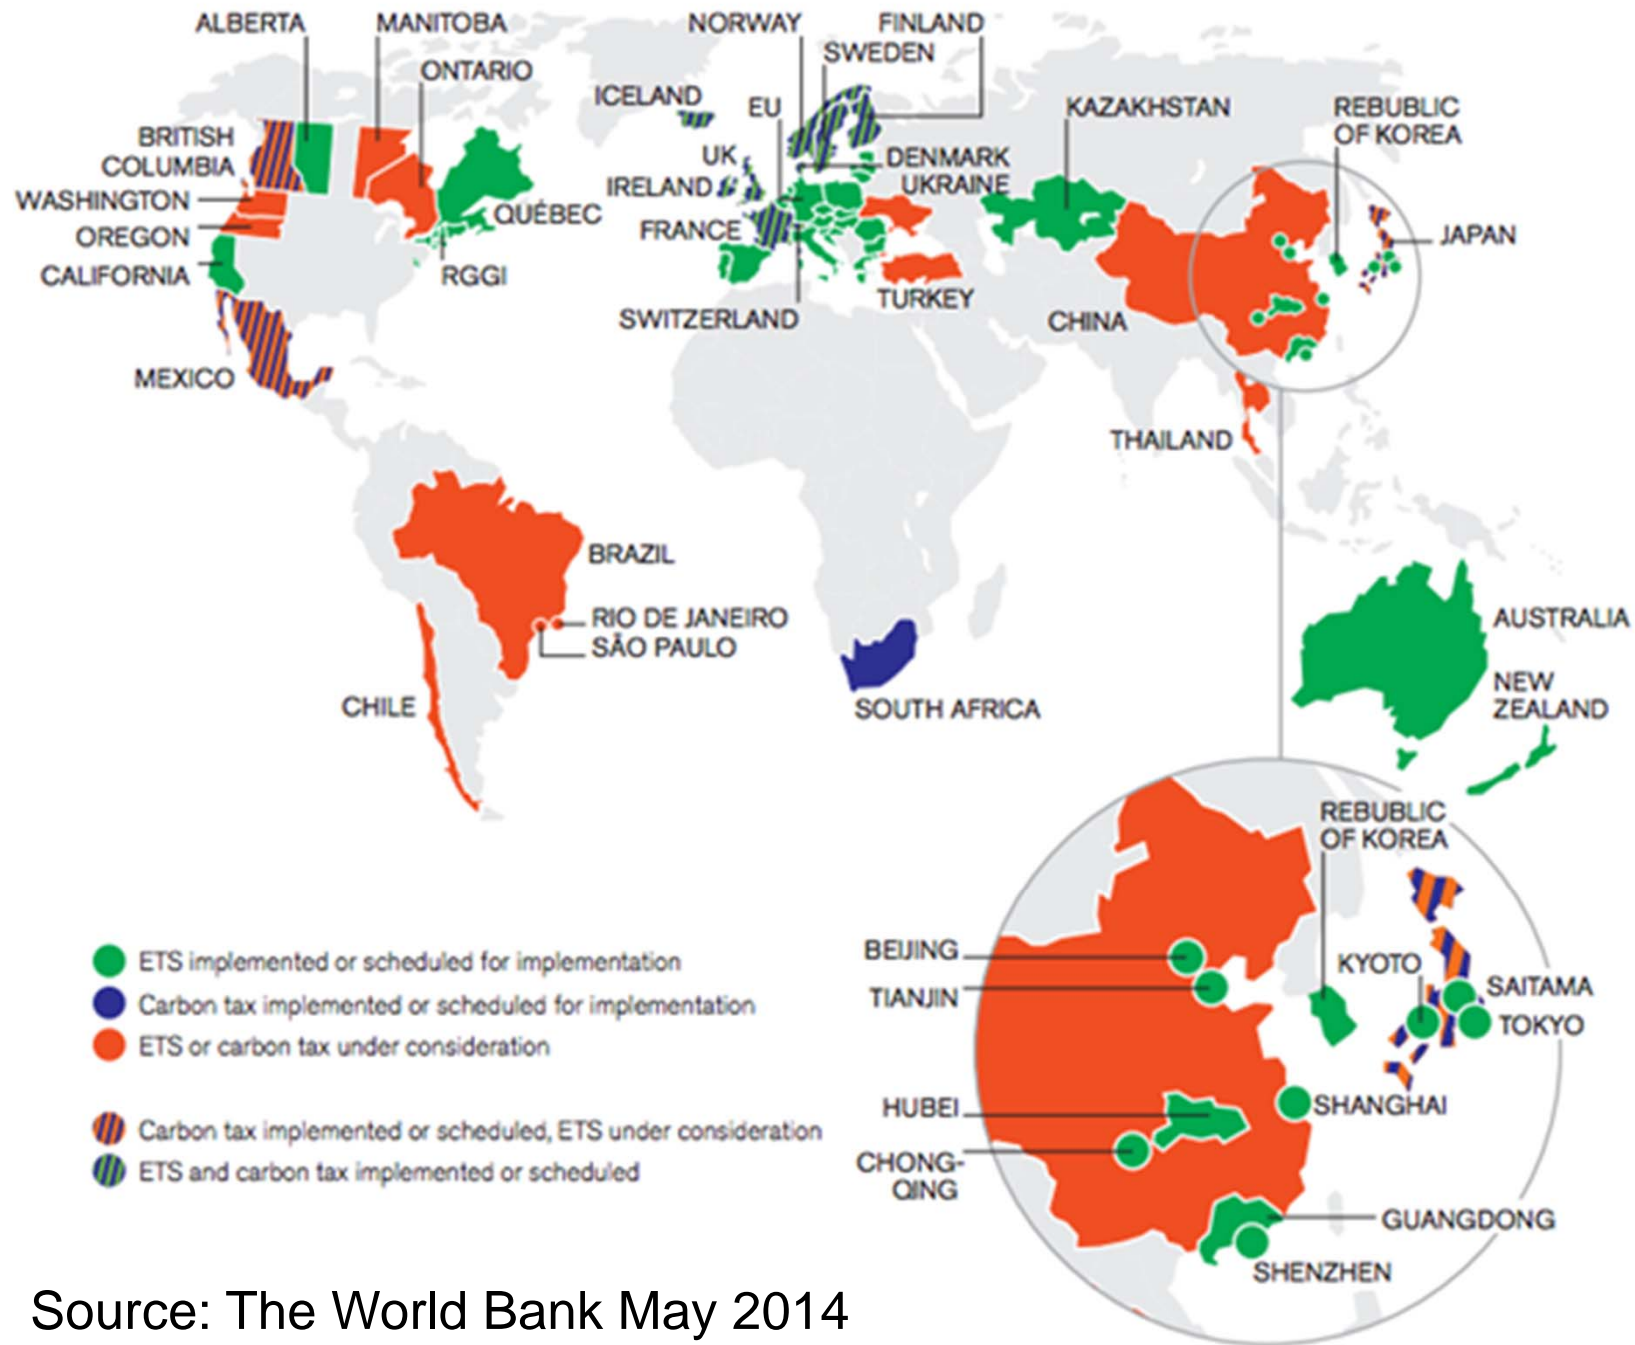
ALBERTA
MANITOBA
ONTARIO
BRITISH COLUMBIA
WASHINGTON
OREGON
CALIFORNIA
QUÉBEC
RGGI
MEXICO
NORWAY
FINLAND
SWEDEN
ICELAND
EU
UK
IRELAND
FRANCE
DENMARK
UKRAINE
SWITZERLAND
TURKEY
KAZAKHSTAN
CHINA
REBUBLIC OF KOREA
JAPAN
THAILAND
BRAZIL
RIO DE JANEIRO
SÃO PAULO
CHILE
SOUTH AFRICA
AUSTRALIA
NEW ZEALAND

ETS implemented or scheduled for implementation
Carbon tax implemented or scheduled for implementation
ETS or carbon tax under consideration

Carbon tax implemented or scheduled, ETS under consideration
ETS and carbon tax implemented or scheduled

REBUBLIC OF KOREA
BEIJING
TIANJIN
KYOTO
SAITAMA
TOKYO
HUBEI
SHANGHAI
CHONG-QING
GUANGDONG
SHENZHEN

Source: The World Bank May 2014